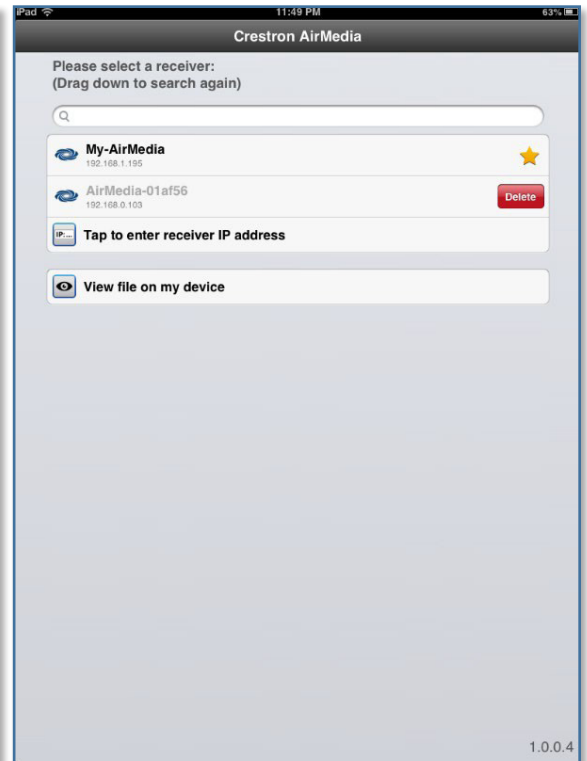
iPad
11:49 PM
63%

Crestron AirMedia

Please select a receiver:
(Drag down to search again)

My-AirMedia
192.168.1.195

AirMedia-01af56
192.168.0.103
Delete

IP
Tap to enter receiver IP address

View file on my device

1.0.0.4